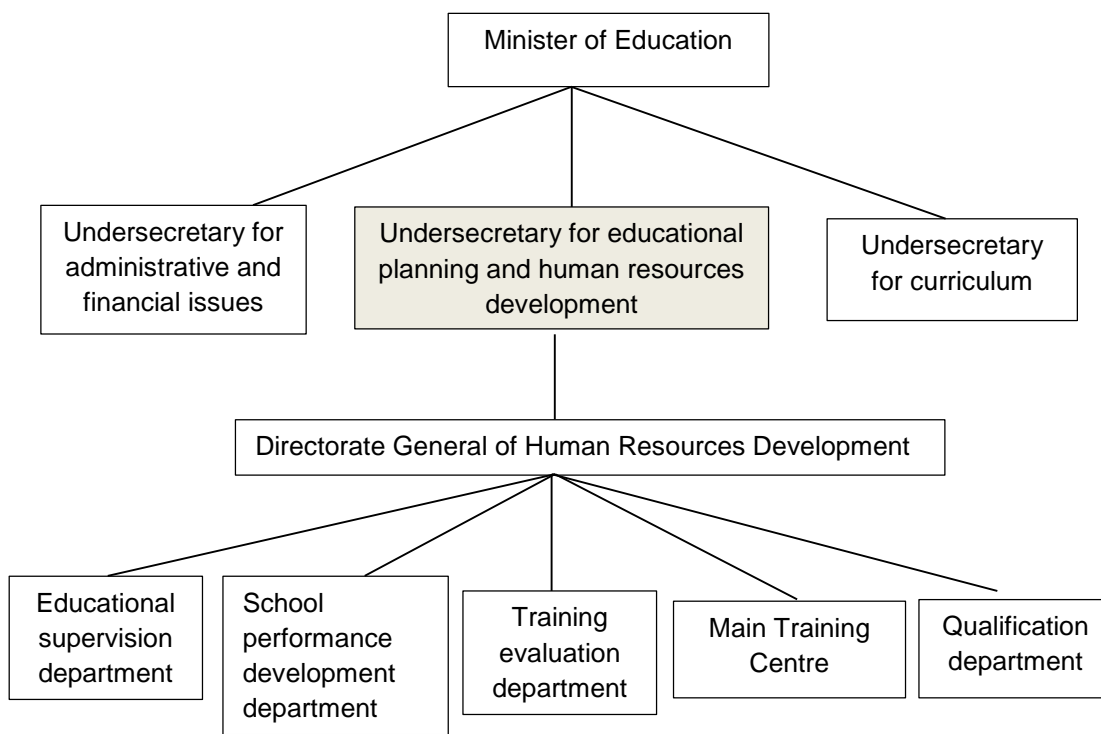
Minister of Education

Undersecretary for administrative and financial issues

Undersecretary for educational planning and human resources development

Undersecretary for curriculum

Directorate General of Human Resources Development

Educational supervision department

School performance development department

Training evaluation department

Main Training Centre

Qualification department